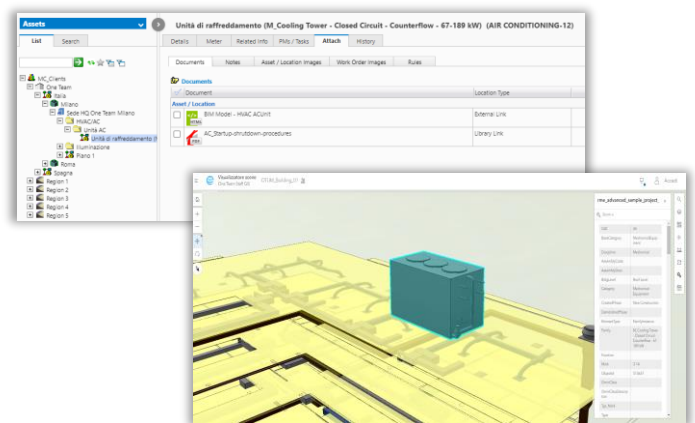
Assets

List | Search

MC_Clients
One Team
Italia
Milano
Sede HQ One Team Milano
HVAC/AC
Unità AC
Unità di reffreddamento (I
Illuminazione
Piano 1
Roma
Spagna
Region 1
Region 2
Region 3
Region 4
Region 5

Unità di reffreddamento (M_Cooling Tower - Closed Circuit - Counterflow - 67-189 kW) (AIR CONDITIONING-12)

Details | Meter | Related Info | PMs / Tasks | Attach | History

Documents | Notes | Asset / Location Images | Work Order Images | Rules

Documents

| | Document | Location Type |
|---|---|---|
| Asset / Location | | |
| | BIM Model - HVAC ACUnit | External Link |
| | AC_Startup-shutdown-procedures | Library Link |

Visualization scene
Asset
rme_advanced_sample_project_
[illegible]